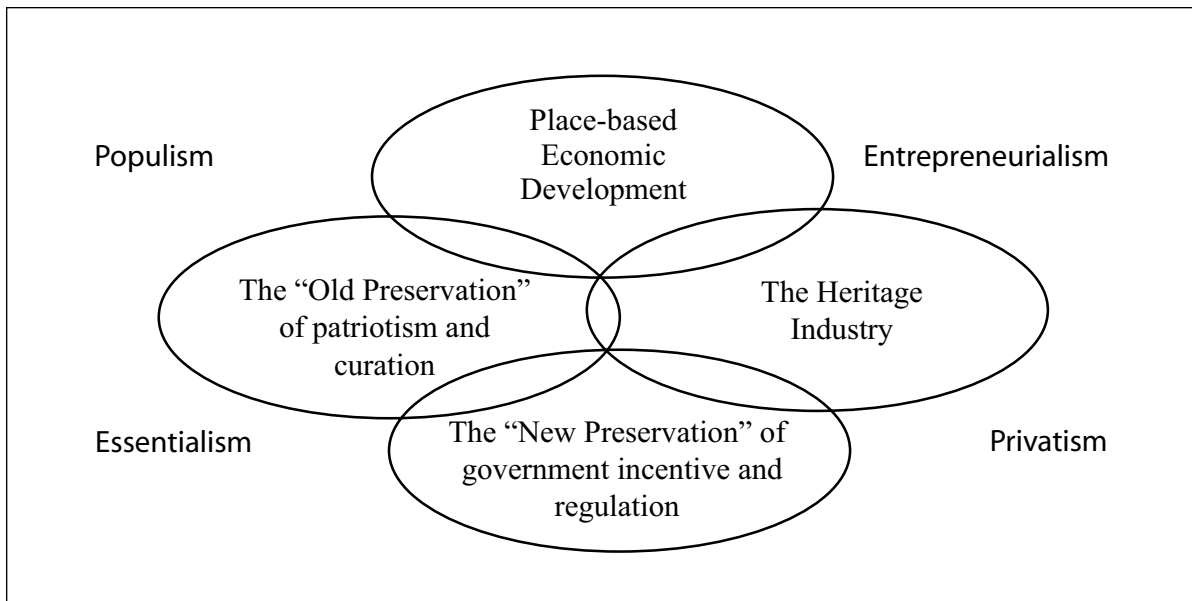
Populism

Place-based Economic Development

Entrepreneurialism

The "Old Preservation" of patriotism and curation

The Heritage Industry

Essentialism

The "New Preservation" of government incentive and regulation

Privatism